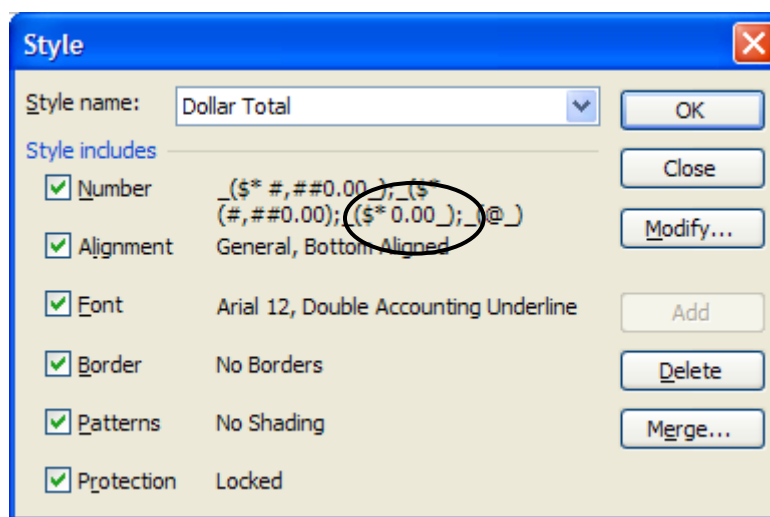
Style

Style name: Dollar Total

OK

Style includes

Close

Number _($* #,##0.00_);_($* (#,##0.00);_($* 0.00_);_(@_)

Modify...

Alignment General, Bottom Aligned

Font Arial 12, Double Accounting Underline

Add

Border No Borders

Delete

Patterns No Shading

Merge...

Protection Locked